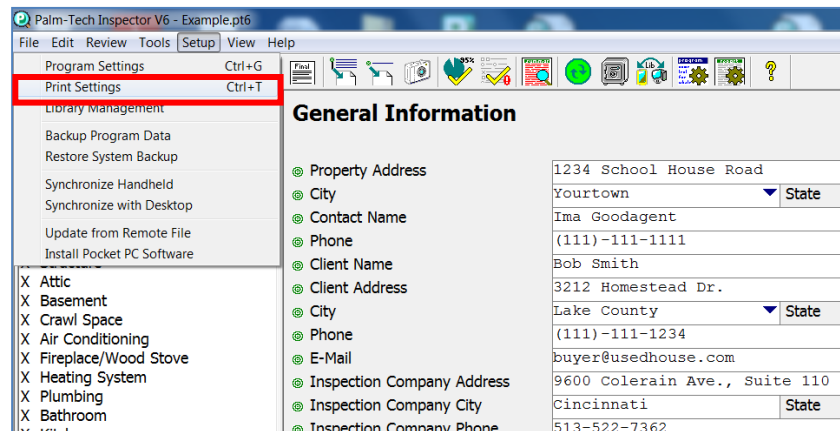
Palm-Tech Inspector V6 - Example.pt6

File Edit Review Tools Setup View Help

Program Settings Ctrl+G
Print Settings Ctrl+T
Library Management
Backup Program Data
Restore System Backup
Synchronize Handheld
Synchronize with Desktop
Update from Remote File
Install Pocket PC Software

Final

X Attic
X Basement
X Crawl Space
X Air Conditioning
X Fireplace/Wood Stove
X Heating System
X Plumbing
X Bathroom

General Information

| | | |
|---|---|---|
| Property Address | 1234 School House Road | |
| City | Yourtown | State |
| Contact Name | Ima Goodagent | |
| Phone | (111)-111-1111 | |
| Client Name | Bob Smith | |
| Client Address | 3212 Homestead Dr. | |
| City | Lake County | State |
| Phone | (111)-111-1234 | |
| E-Mail | buyer@usedhouse.com | |
| Inspection Company Address | 9600 Colerain Ave., Suite 110 | |
| Inspection Company City | Cincinnati | State |
| Inspection Company Phone | 513-522-7362 | |